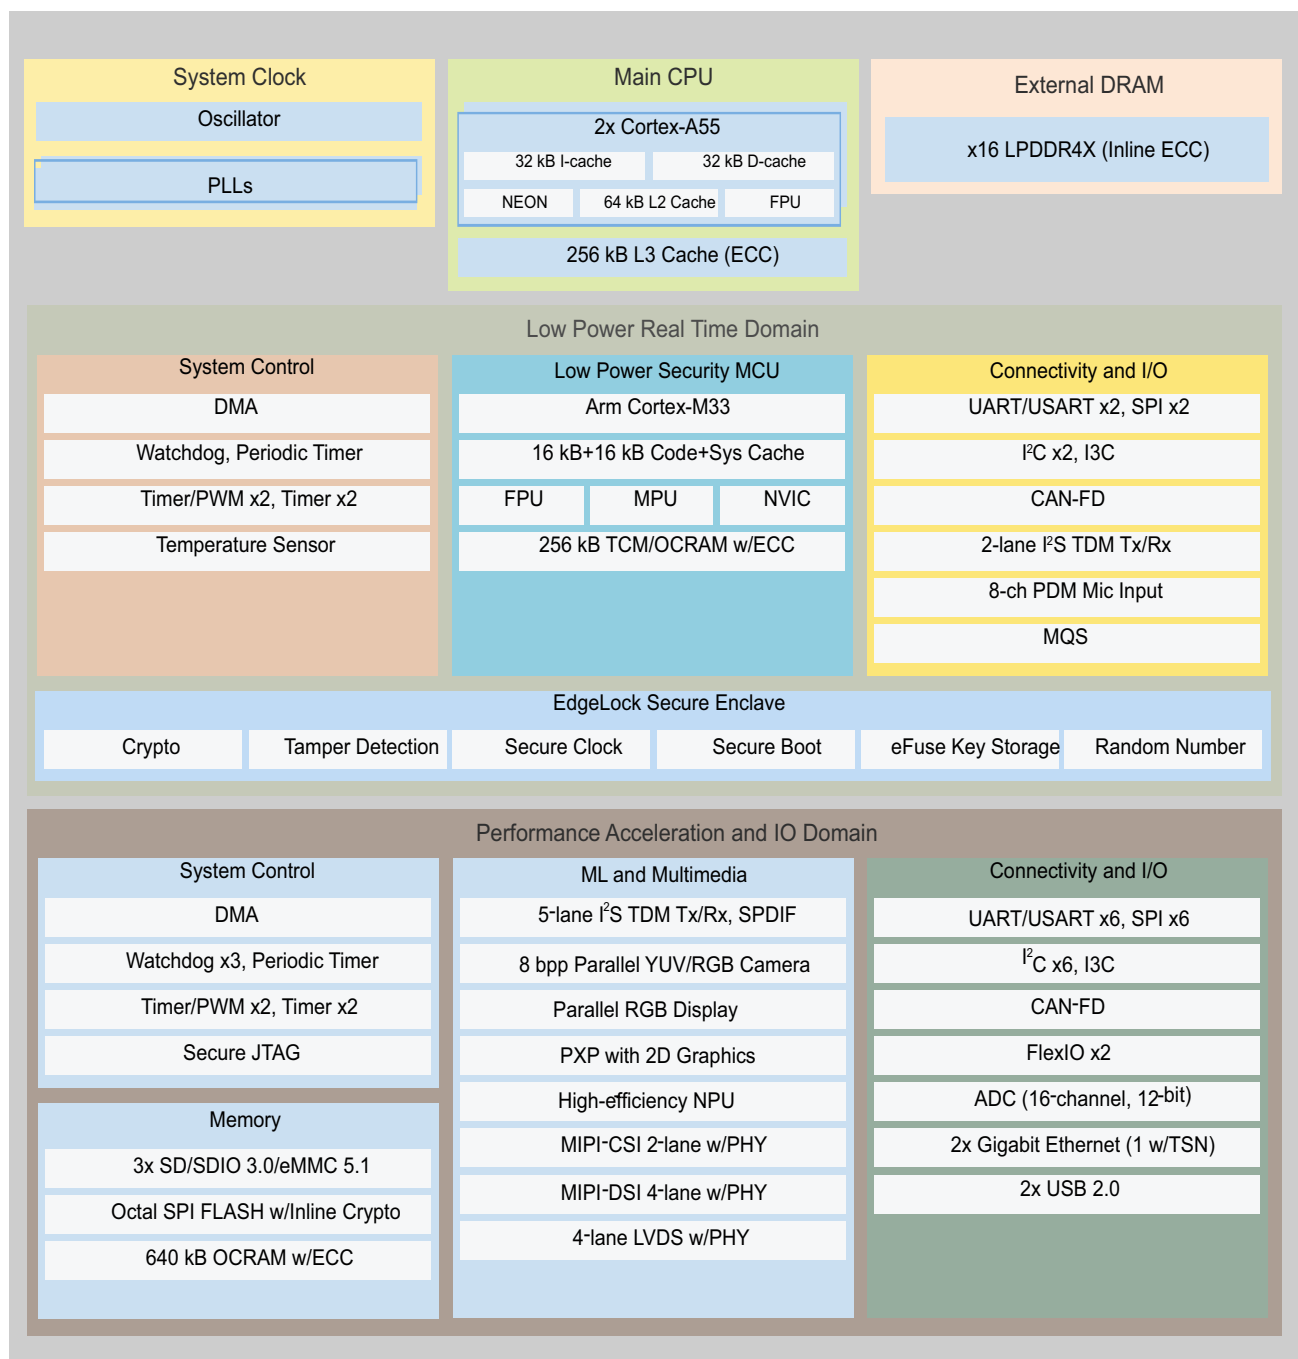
System Clock
Oscillator
PLLs

Main CPU
2x Cortex-A55
32 kB I-cache
32 kB D-cache
NEON
64 kB L2 Cache
FPU
256 kB L3 Cache (ECC)

External DRAM
x16 LPDDR4X (Inline ECC)

Low Power Real Time Domain

System Control
DMA
Watchdog, Periodic Timer
Timer/PWM x2, Timer x2
Temperature Sensor

Low Power Security MCU
Arm Cortex-M33
16 kB+16 kB Code+Sys Cache
FPU
MPU
NVIC
256 kB TCM/OCRAM w/ECC

Connectivity and I/O
UART/USART x2, SPI x2
$I^2C$ x2, I3C
CAN-FD
2-lane $I^2S$ TDM Tx/Rx
8-ch PDM Mic Input
MQS

EdgeLock Secure Enclave
Crypto
Tamper Detection
Secure Clock
Secure Boot
eFuse Key Storage
Random Number

Performance Acceleration and IO Domain

System Control
DMA
Watchdog x3, Periodic Timer
Timer/PWM x2, Timer x2
Secure JTAG

Memory
3x SD/SDIO 3.0/eMMC 5.1
Octal SPI FLASH w/Inline Crypto
640 kB OCRAM w/ECC

ML and Multimedia
5-lane $I^2S$ TDM Tx/Rx, SPDIF
8 bpp Parallel YUV/RGB Camera
Parallel RGB Display
PXP with 2D Graphics
High-efficiency NPU
MIPI-CSI 2-lane w/PHY
MIPI-DSI 4-lane w/PHY
4-lane LVDS w/PHY

Connectivity and I/O
UART/USART x6, SPI x6
$I^2C$ x6, I3C
CAN-FD
FlexIO x2
ADC (16-channel, 12-bit)
2x Gigabit Ethernet (1 w/TSN)
2x USB 2.0